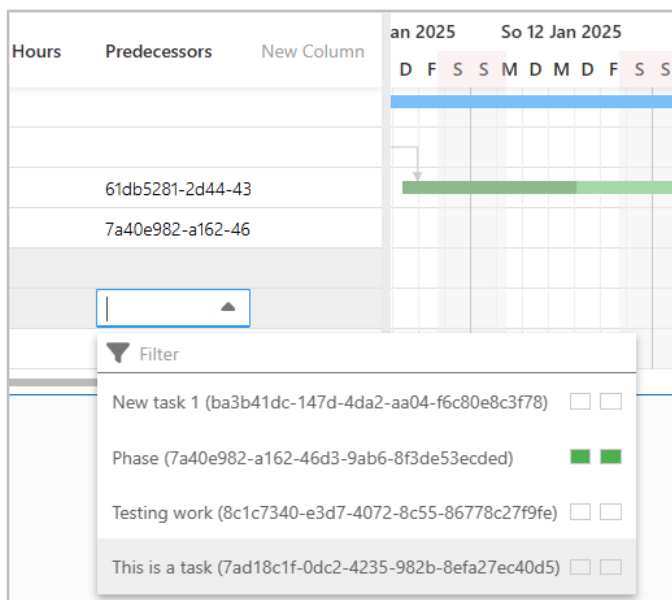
Hours Predecessors New Column

an 2025 So 12 Jan 2025

D F S S M D M D F S S

61db5281-2d44-43

7a40e982-a162-46

Filter

New task 1 (ba3b41dc-147d-4da2-aa04-f6c80e8c3f78)

Phase (7a40e982-a162-46d3-9ab6-8f3de53ecded)

Testing work (8c1c7340-e3d7-4072-8c55-86778c27f9fe)

This is a task (7ad18c1f-0dc2-4235-982b-8efa27ec40d5)